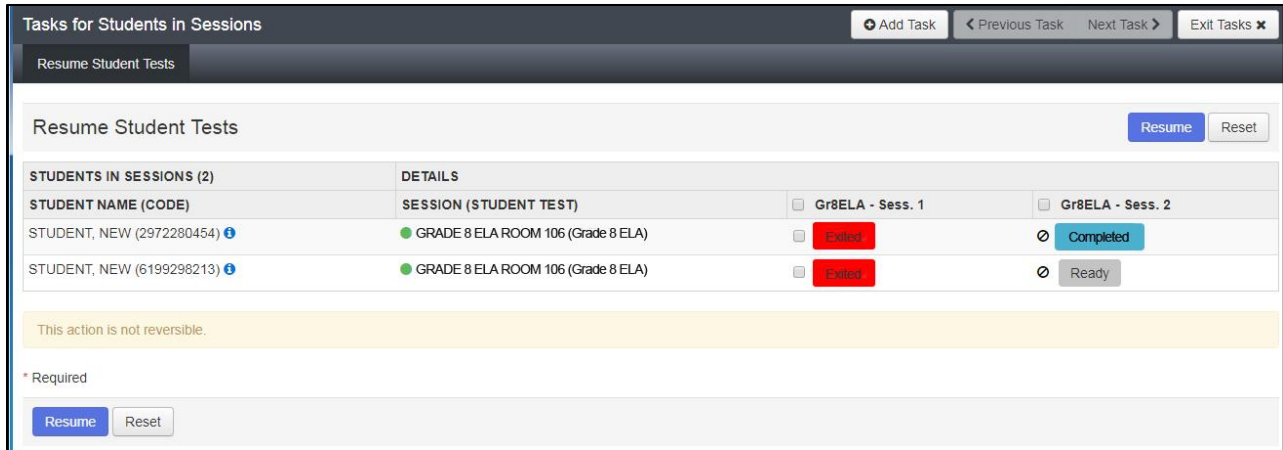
Tasks for Students in Sessions

Add Task | < Previous Task | Next Task > | Exit Tasks ✖

Resume Student Tests

Resume Student Tests

Resume | Reset

| STUDENTS IN SESSIONS (2) | DETAILS | | |
|---|---|---|---|
| STUDENT NAME (CODE) | SESSION (STUDENT TEST) | Gr8ELA - Sess. 1 | Gr8ELA - Sess. 2 |
| STUDENT, NEW (2972280454) | GRADE 8 ELA ROOM 106 (Grade 8 ELA) | Exited | Completed |
| STUDENT, NEW (6199298213) | GRADE 8 ELA ROOM 106 (Grade 8 ELA) | Exited | Ready |

This action is not reversible.

* Required

Resume | Reset